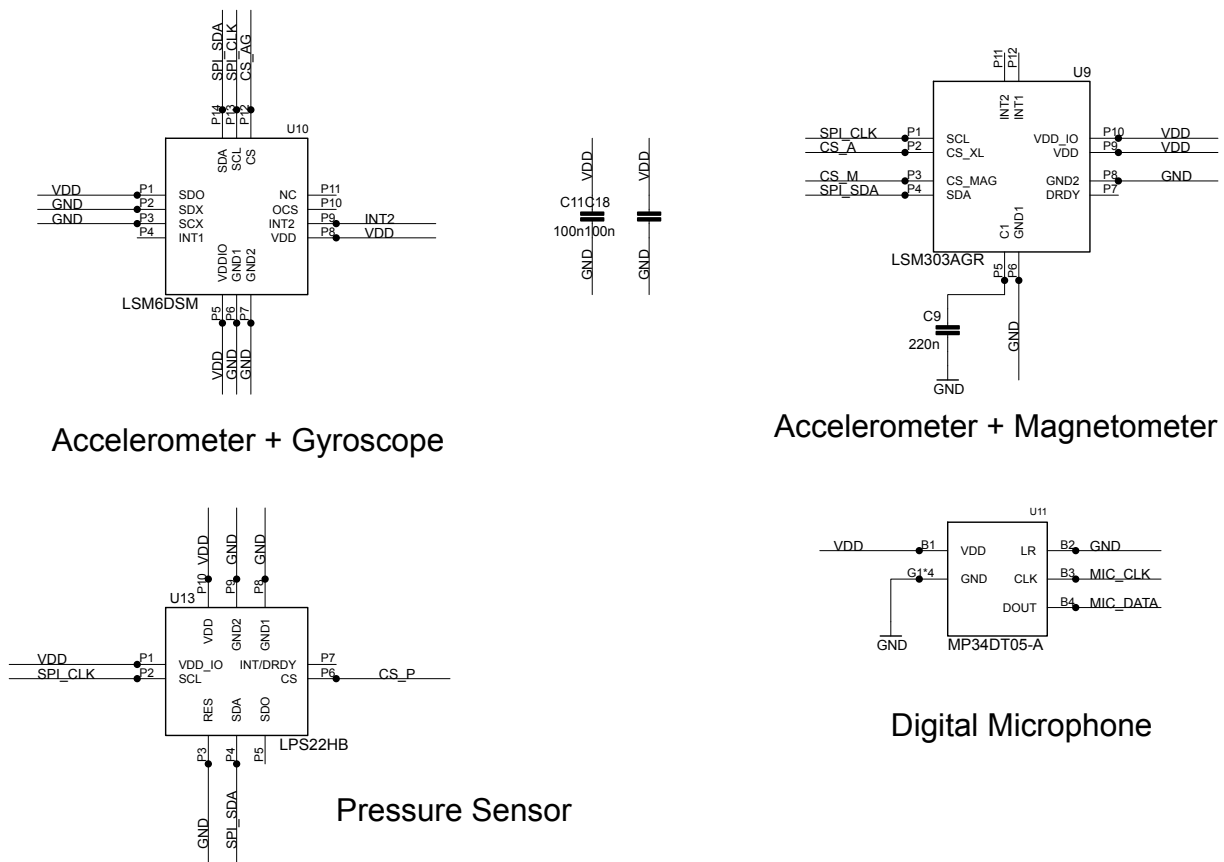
SPI_SDA SPI_CLK CS_AG

P14 P13 P12

U10

SDA SCL CS

VDD P1 SDO
GND P2 SDX
GND P3 SCX
P4 INT1

NC P11
OCS P10
INT2 P9 INT2
VDD P8 VDD

VDDIO GND1 GND2

LSM6DSM

P5 P6 P7

VDD GND GND

Accelerometer + Gyroscope

VDD VDD

C11C18

100n100n

GND GND

P11 P12

U9

INT2 INT1

SPI_CLK P1 SCL
CS_A P2 CS_XL
CS_M P3 CS_MAG
SPI_SDA P4 SDA

VDD_IO P10 VDD
VDD P9 VDD
GND2 P8 GND
DRDY P7

C1 GND1

LSM303AGR

P5 P6

C9

220n

GND

GND

Accelerometer + Magnetometer

VDD GND GND

P10 P9 P8

U13

VDD GND2 GND1

VDD P1 VDD_IO
SPI_CLK P2 SCL

INT/DRDY P7
CS P6 CS_P

RES SDA SDO

LPS22HB

P3 P4 P5

GND SPI_SDA

Pressure Sensor

U11

VDD B1 VDD
G1*4 GND

LR B2 GND
CLK B3 MIC_CLK
DOUT B4 MIC_DATA

GND

MP34DT05-A

Digital Microphone